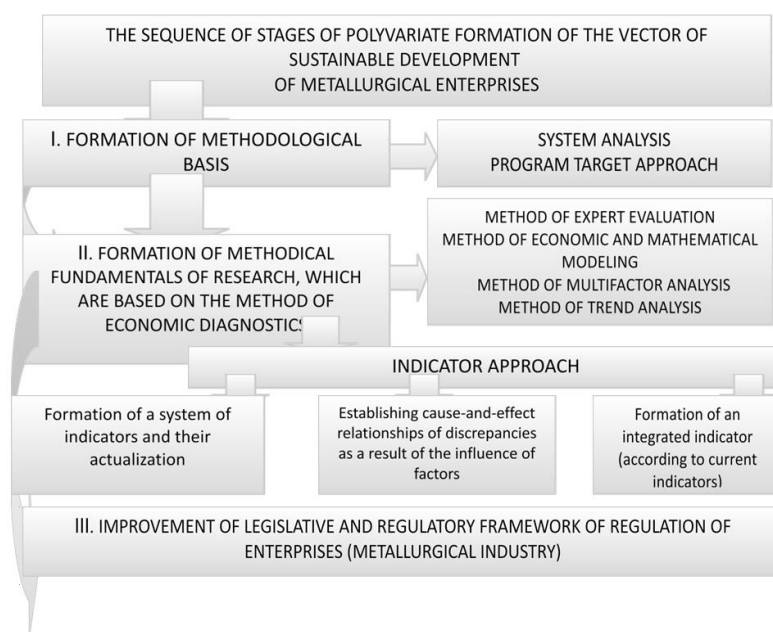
THE SEQUENCE OF STAGES OF POLYVARIATE FORMATION OF THE VECTOR OF SUSTAINABLE DEVELOPMENT OF METALLURGICAL ENTERPRISES

I. FORMATION OF METHODOLOGICAL BASIS

SYSTEM ANALYSIS
PROGRAM TARGET APPROACH

II. FORMATION OF METHODICAL FUNDAMENTALS OF RESEARCH, WHICH ARE BASED ON THE METHOD OF ECONOMIC DIAGNOSTIC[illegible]

METHOD OF EXPERT EVALUATION
METHOD OF ECONOMIC AND MATHEMATICAL MODELING
METHOD OF MULTIFACTOR ANALYSIS
METHOD OF TREND ANALYSIS

INDICATOR APPROACH

Formation of a system of indicators and their actualization

Establishing cause-and-effect relationships of discrepancies as a result of the influence of factors

Formation of an integrated indicator (according to current indicators)

III. IMPROVEMENT OF LEGISLATIVE AND REGULATORY FRAMEWORK OF REGULATION OF ENTERPRISES (METALLURGICAL INDUSTRY)